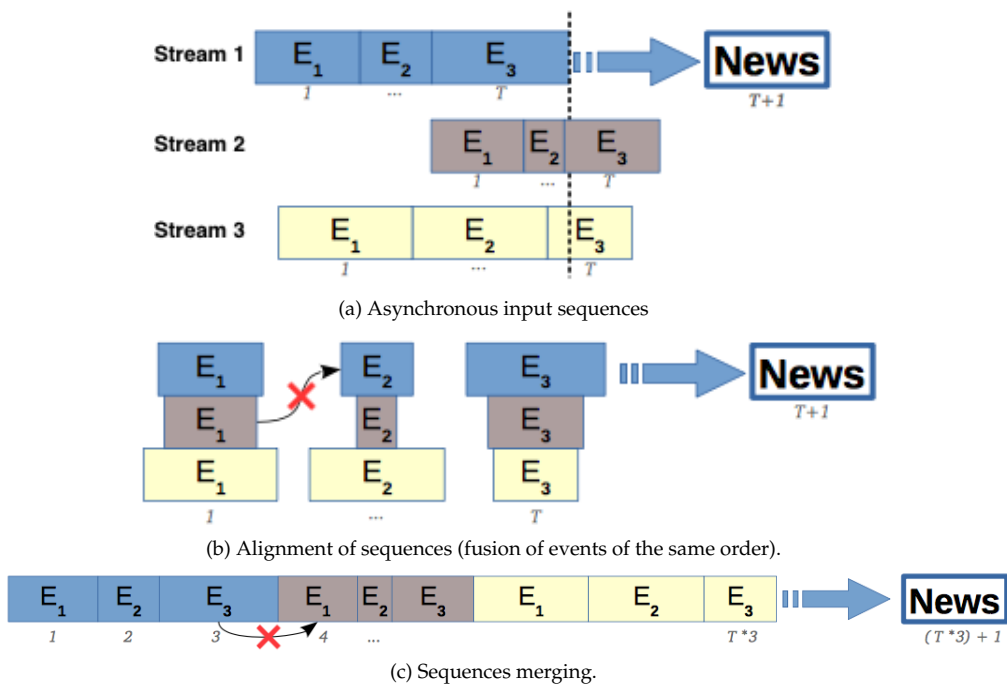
Stream 1 $E_1$ $E_2$ $E_3$ News
1 ... T T+1

Stream 2 $E_1$ $E_2$ $E_3$
1 ... T

Stream 3 $E_1$ $E_2$ $E_3$
1 ... T

(a) Asynchronous input sequences

$E_1$ $E_1$ $E_1$ $E_2$ $E_2$ $E_2$ $E_3$ $E_3$ $E_3$ News
1 ... T T+1

(b) Alignment of sequences (fusion of events of the same order).

$E_1$ $E_2$ $E_3$ $E_1$ $E_2$ $E_3$ $E_1$ $E_2$ $E_3$ News
1 2 3 4 ... T *3 ( T *3) + 1

(c) Sequences merging.